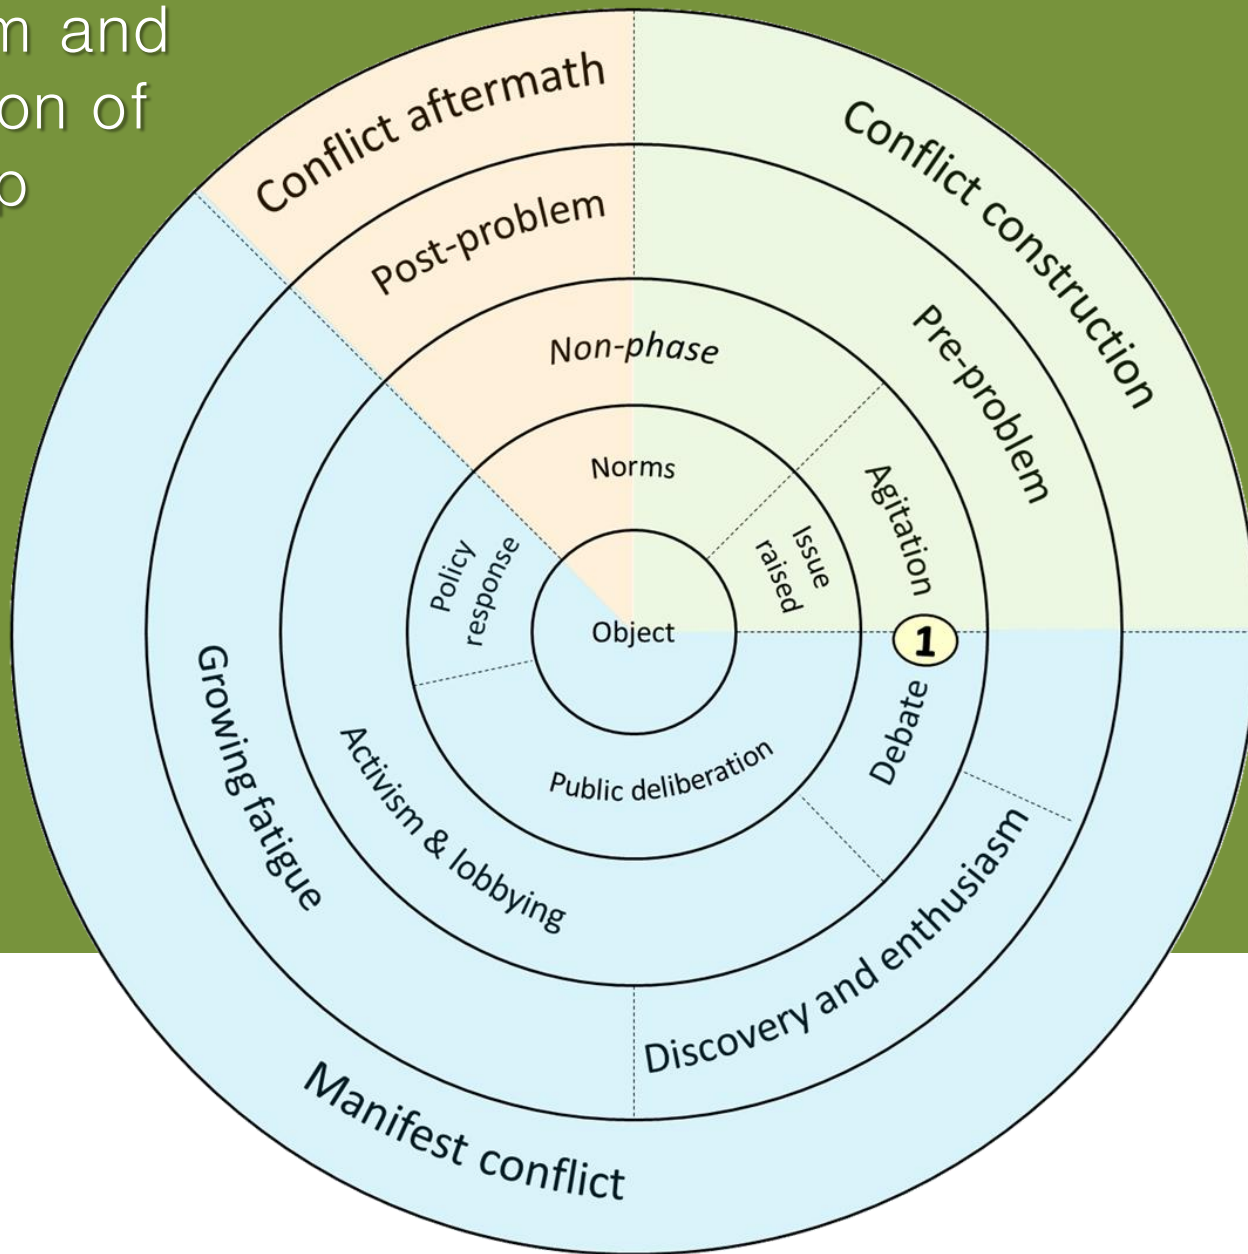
m and
on of
p

Conflict aftermath

Conflict construction

Post-problem

Pre-problem

Non-phase

Norms

Agitation

Issue raised

Policy response

Object

1

Debate

Public deliberation

Activism & lobbying

Growing fatigue

Discovery and enthusiasm

Manifest conflict